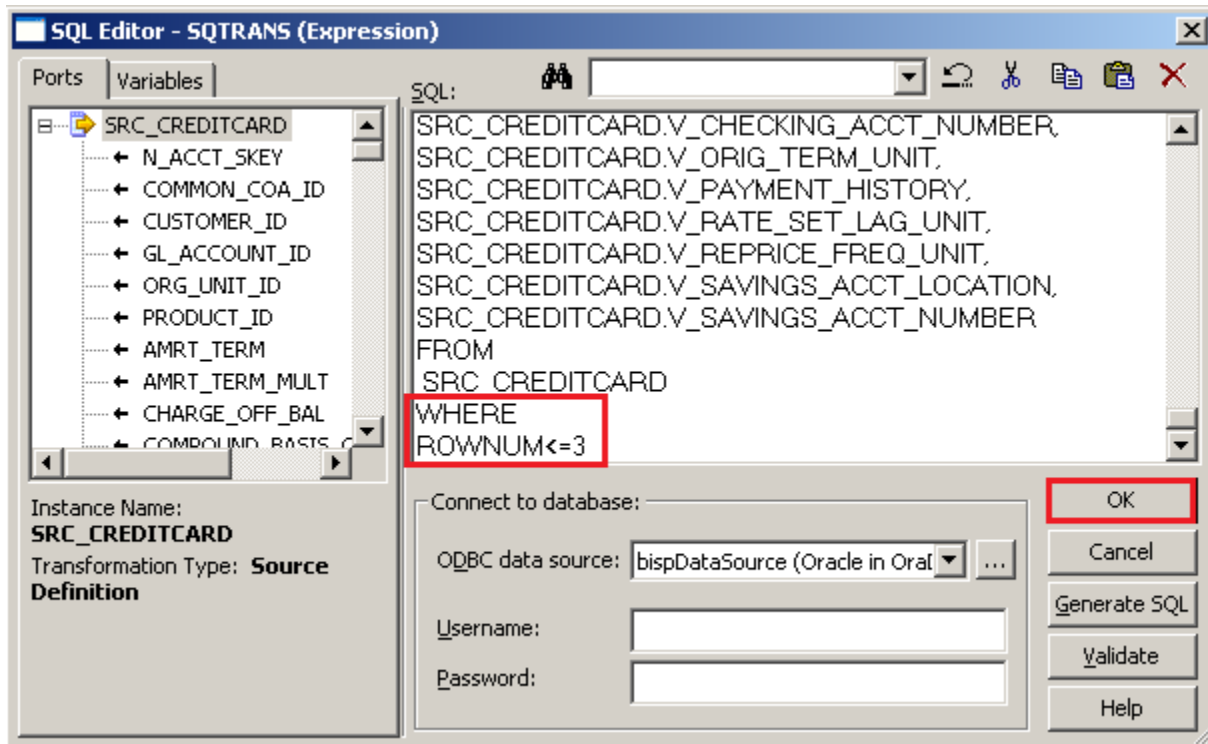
SQL Editor - SQTRANS (Expression)

Ports | Variables

SRC_CREDITCARD
N_ACCT_SKEY
COMMON_COA_ID
CUSTOMER_ID
GL_ACCOUNT_ID
ORG_UNIT_ID
PRODUCT_ID
AMRT_TERM
AMRT_TERM_MULT
CHARGE_OFF_BAL
COMPOUND_BASIS_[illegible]

Instance Name:
SRC_CREDITCARD
Transformation Type: Source Definition

SQL:

SRC_CREDITCARD.V_CHECKING_ACCT_NUMBER,
SRC_CREDITCARD.V_ORIG_TERM_UNIT,
SRC_CREDITCARD.V_PAYMENT_HISTORY,
SRC_CREDITCARD.V_RATE_SET_LAG_UNIT,
SRC_CREDITCARD.V_REPRICE_FREQ_UNIT,
SRC_CREDITCARD.V_SAVINGS_ACCT_LOCATION,
SRC_CREDITCARD.V_SAVINGS_ACCT_NUMBER
FROM
SRC_CREDITCARD
WHERE
ROWNUM<=3

Connect to database:
ODBC data source: bispDataSource (Oracle in Ora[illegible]
Username:
Password:

OK
Cancel
Generate SQL
Validate
Help